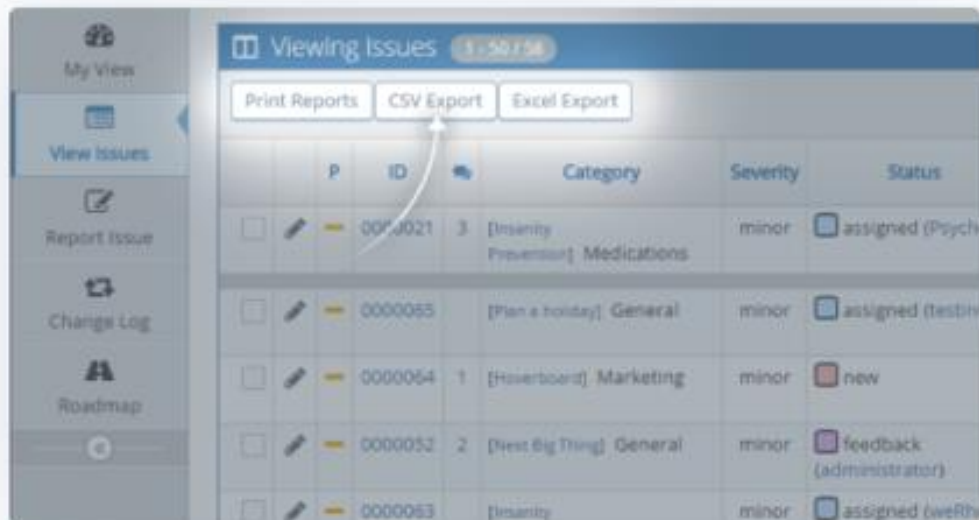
My View

View Issues

Report Issue

Change Log

Roadmap

Viewing Issues (1 - 50 / 58)

Print Reports | CSV Export | Excel Export

| | | P | ID | | Category | Severity | Status |
|---|---|---|---|---|---|---|---|
| | | — | 0000021 | 3 | [Insanity Prevention] Medications | minor | assigned (Psych |
| | | — | 0000065 | | [Plan a holiday] General | minor | assigned (testin |
| | | — | 0000064 | 1 | [Hoverboard] Marketing | minor | new |
| | | — | 0000052 | 2 | [Next Big Thing] General | minor | feedback (administrator) |
| | | — | 0000063 | | [Insanity | minor | assigned (weRi |